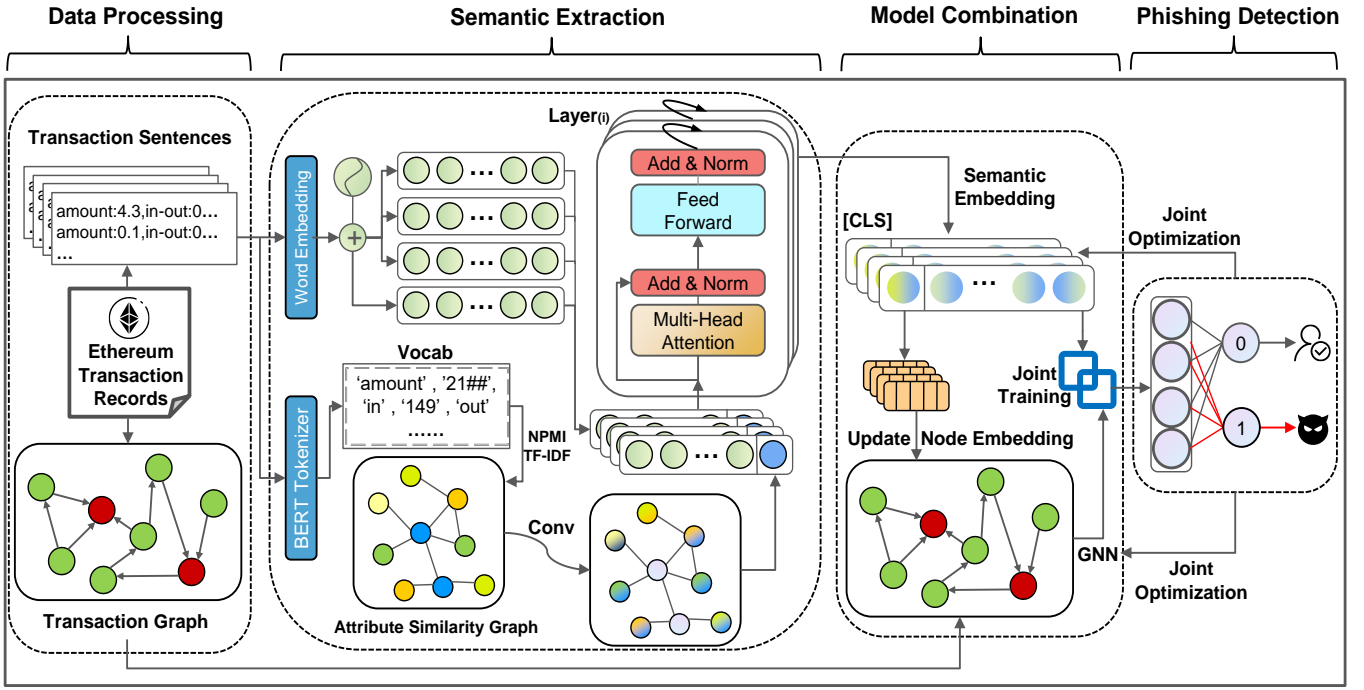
Data Processing

Semantic Extraction

Model Combination

Phishing Detection

Transaction Sentences

amount:4.3,in-out:0...
amount:0.1,in-out:0...
...

Ethereum Transaction Records

Transaction Graph

Word Embedding

BERT Tokenizer

Vocab

'amount' , '21##', 'in' , '149' , 'out'
......

NPMI
TF-IDF

Attribute Similarity Graph

Conv

Layer(i)

Add & Norm

Feed Forward

Add & Norm

Multi-Head Attention

Semantic Embedding

[CLS]

Update Node Embedding

Joint Training

GNN

Joint Optimization

Joint Optimization

0

1